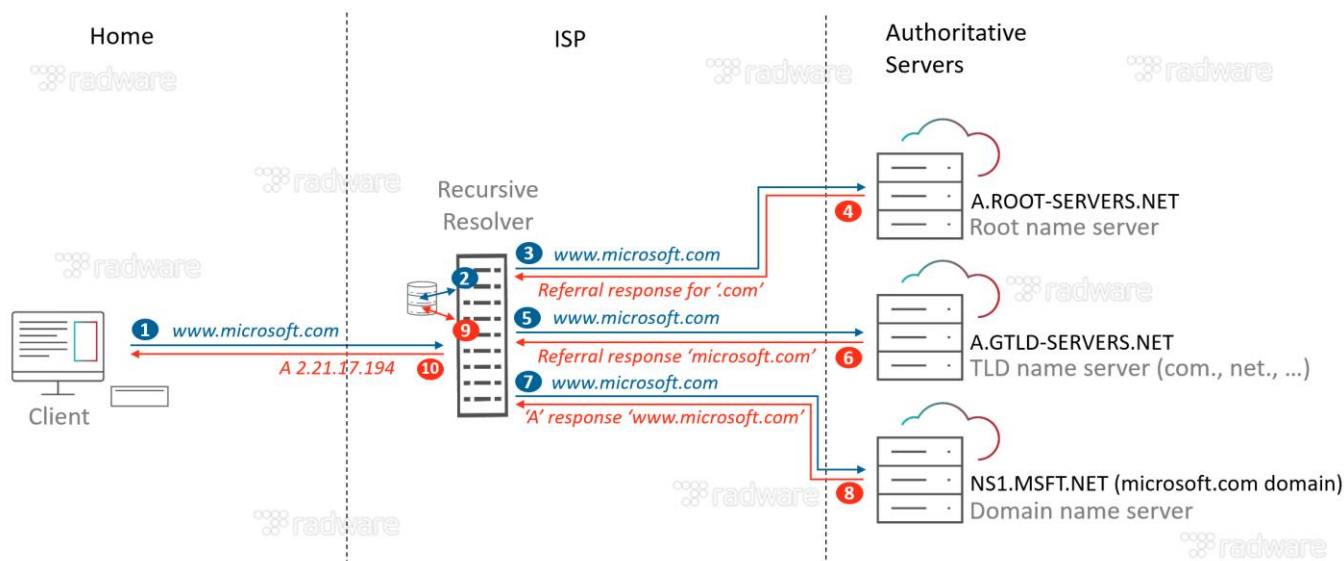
Home

ISP

Authoritative Servers

radware

radware

radware

radware

Recursive Resolver

radware

A.ROOT-SERVERS.NET
Root name server

4

3 www.microsoft.com

2

Referral response for '.com'

radware

1 www.microsoft.com

9

5 www.microsoft.com

A.GTLD-SERVERS.NET
TLD name server (com., net., …)

Referral response 'microsoft.com'

6

A 2.21.17.194

10

7 www.microsoft.com

Client

'A' response 'www.microsoft.com'

NS1.MSFT.NET (microsoft.com domain)
Domain name server

8

radware

radware

radware